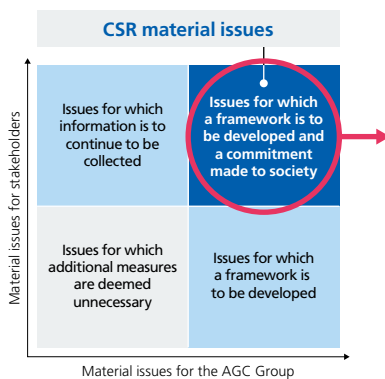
CSR material issues

Material issues for stakeholders

| Issues for which information is to continue to be collected | Issues for which a framework is to be developed and a commitment made to society |
|---|---|
| Issues for which additional measures are deemed unnecessary | Issues for which a framework is to be developed |

Material issues for the AGC Group